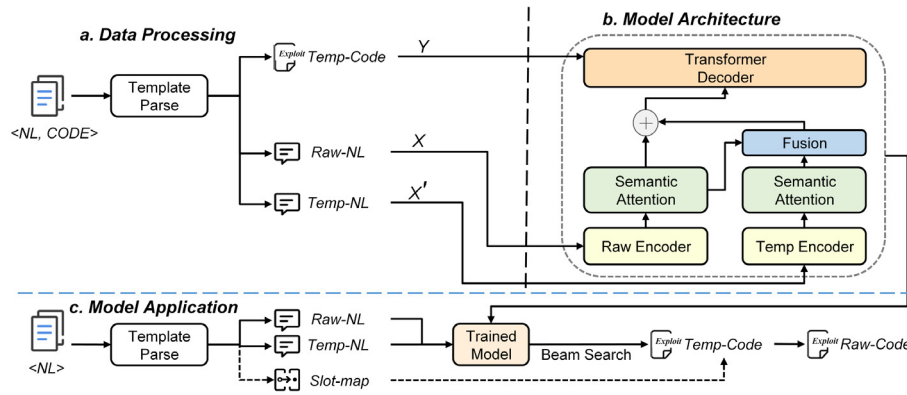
a. Data Processing

b. Model Architecture

<NL, CODE>

Template Parse

Exploit Temp-Code

Y

Raw-NL

X

Temp-NL

X'

Transformer Decoder

$+$

Fusion

Semantic Attention

Semantic Attention

Raw Encoder

Temp Encoder

c. Model Application

<NL>

Template Parse

Raw-NL

Temp-NL

Slot-map

Trained Model

Beam Search

Exploit Temp-Code

Exploit Raw-Code